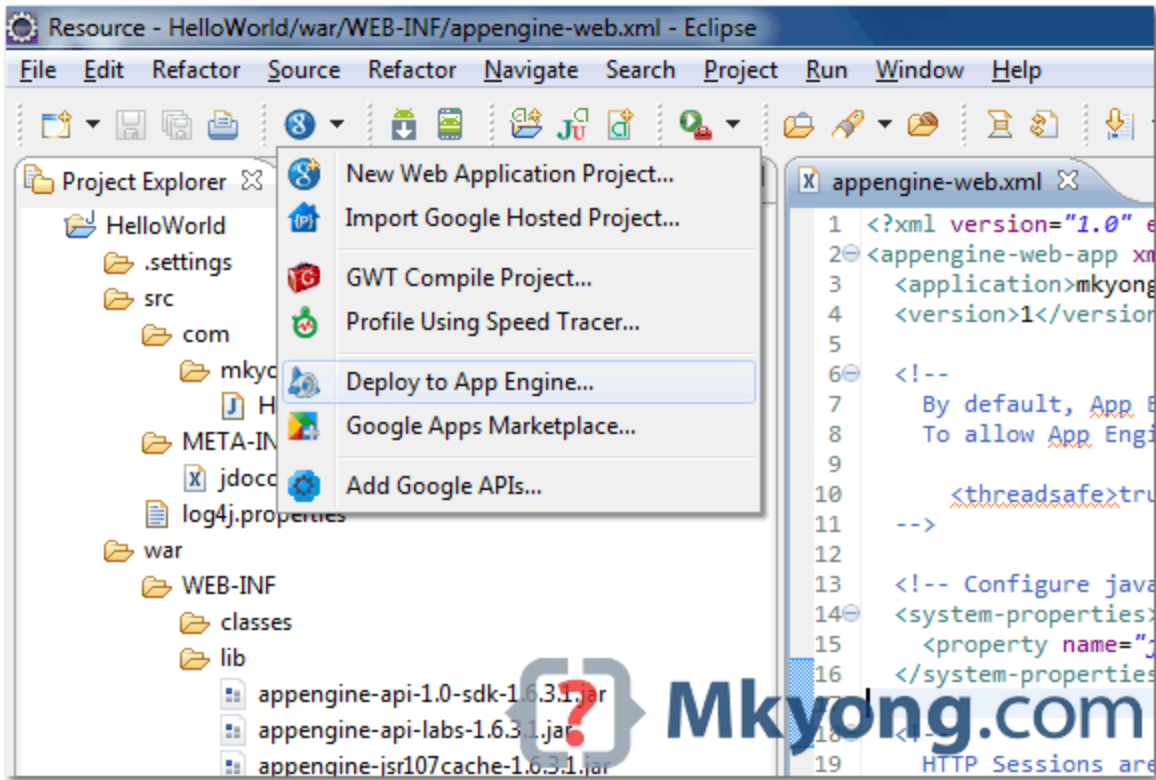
Resource - HelloWorld/war/WEB-INF/appengine-web.xml - Eclipse

File Edit Refactor Source Refactor Navigate Search Project Run Window Help

Project Explorer

HelloWorld
.settings
src
com
mkyo
H
META-IN
jdoco
log4j.properties
war
WEB-INF
classes
lib
appengine-api-1.0-sdk-1.6.3.1.jar
appengine-api-labs-1.6.3.1.jar
appengine-jsr107cache-1.6.3.1.jar

New Web Application Project...
Import Google Hosted Project...
GWT Compile Project...
Profile Using Speed Tracer...
Deploy to App Engine...
Google Apps Marketplace...
Add Google APIs...

appengine-web.xml

1 <?xml version="1.0" e
2 <appengine-web-app xm
3 <application>mkyong
4 <version>1</version
5
6 <!--
7 By default, App E
8 To allow App Engi
9
10 <threadsafe>tru
11 -->
12
13 <!-- Configure java
14 <system-properties>
15 <property name="j
16 </system-properties
17
18 <!--
19 HTTP Sessions are

Mkyong.com